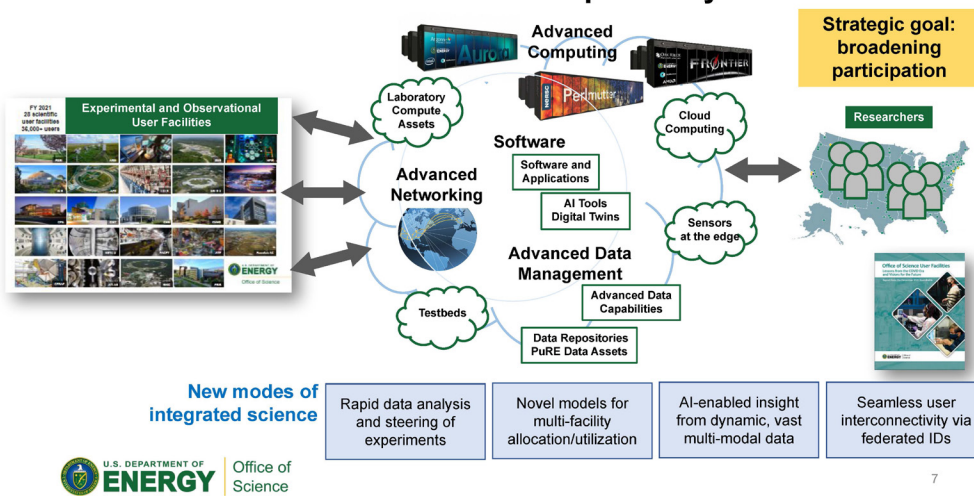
Strategic goal: broadening participation

FY 2021
28 scientific user facilities
36,000+ users

Experimental and Observational User Facilities

U.S. DEPARTMENT OF ENERGY
Office of Science

Advanced Computing

Aurora

FRONTIER

Perlmutter

Laboratory Compute Assets

Cloud Computing

Software

Software and Applications

AI Tools
Digital Twins

Advanced Networking

Sensors at the edge

Advanced Data Management

Advanced Data Capabilities

Testbeds

Data Repositories
PuRE Data Assets

Researchers

Office of Science User Facilities

New modes of integrated science

Rapid data analysis and steering of experiments

Novel models for multi-facility allocation/utilization

AI-enabled insight from dynamic, vast multi-modal data

Seamless user interconnectivity via federated IDs

U.S. DEPARTMENT OF ENERGY
Office of Science

7